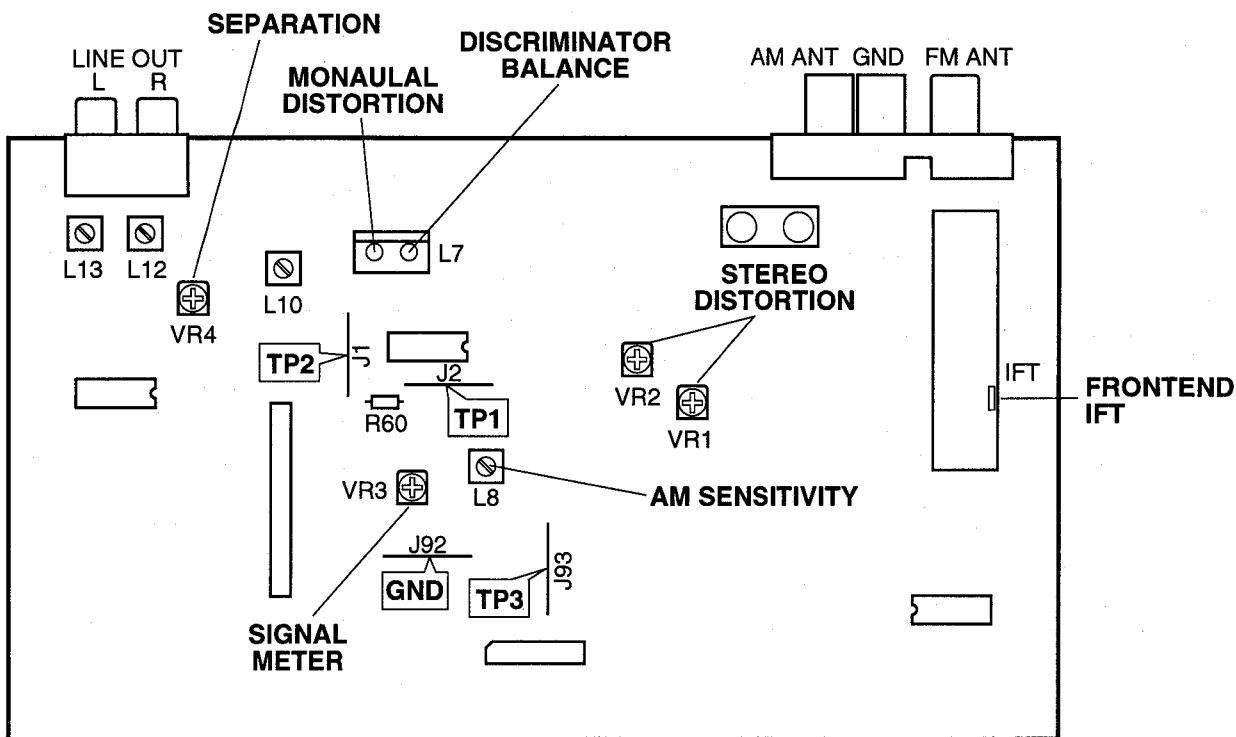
SEPARATION

LINE OUT
L R

MONAULAL DISTORTION

DISCRIMINATOR BALANCE

AM ANT GND FM ANT

L13 L12

VR4

L10

L7

STEREO DISTORTION

TP2

J1

J2

TP1

R60

VR2

VR1

IFT

FRONTEND IFT

VR3

L8

AM SENSITIVITY

J92

GND

TP3

J93

SIGNAL METER